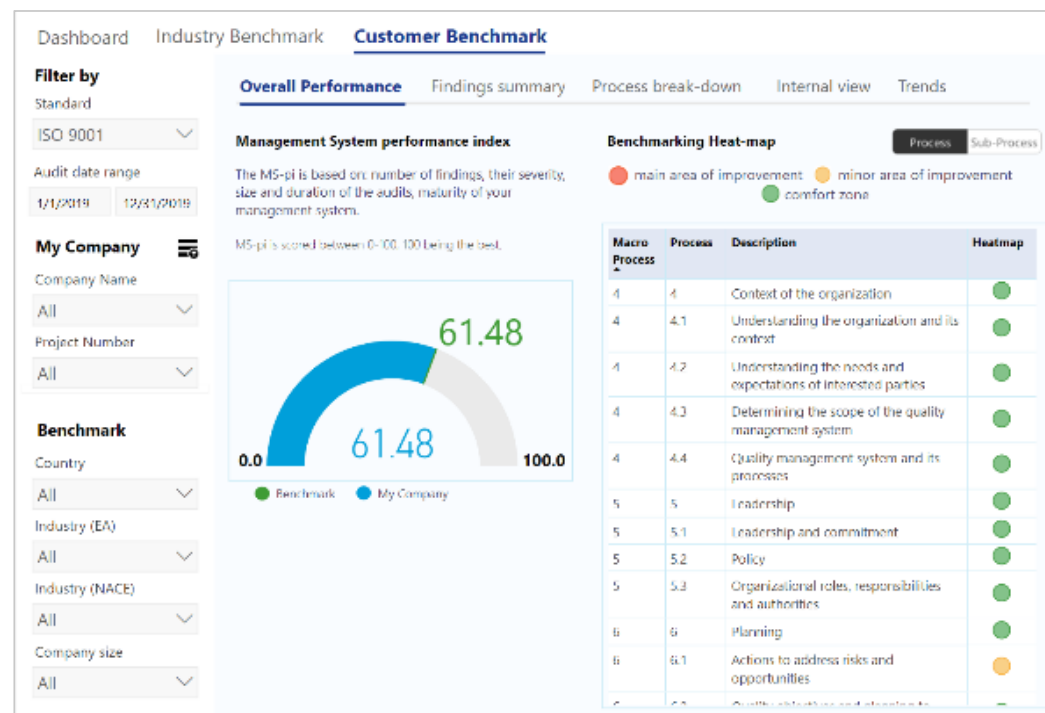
Dashboard Industry Benchmark Customer Benchmark

Filter by
Standard
ISO 9001
Audit date range
1/1/2019 12/31/2019

My Company
Company Name
All
Project Number
All

Benchmark
Country
All
Industry (EA)
All
Industry (NACE)
All
Company size
All

Overall Performance Findings summary Process break-down Internal view Trends

Management System performance index
The MS-pi is based on: number of findings, their severity, size and duration of the audits, maturity of your management system.

MS-pi is scored between 0-100. 100 being the best.

61.48
61.48
0.0 100.0
Benchmark My Company

Benchmarking Heat-map
Process Sub-Process
main area of improvement minor area of improvement comfort zone

| Macro Process | Process | Description | Heatmap |
|---|---|---|---|
| 4 | 4 | Context of the organization | |
| 4 | 4.1 | Understanding the organization and its context | |
| 4 | 4.2 | Understanding the needs and expectations of interested parties | |
| 4 | 4.3 | Determining the scope of the quality management system | |
| 4 | 4.4 | Quality management system and its processes | |
| 5 | 5 | Leadership | |
| 5 | 5.1 | Leadership and commitment | |
| 5 | 5.2 | Policy | |
| 5 | 5.3 | Organizational roles, responsibilities and authorities | |
| 6 | 6 | Planning | |
| 6 | 6.1 | Actions to address risks and opportunities | |
| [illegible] | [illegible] | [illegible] | |